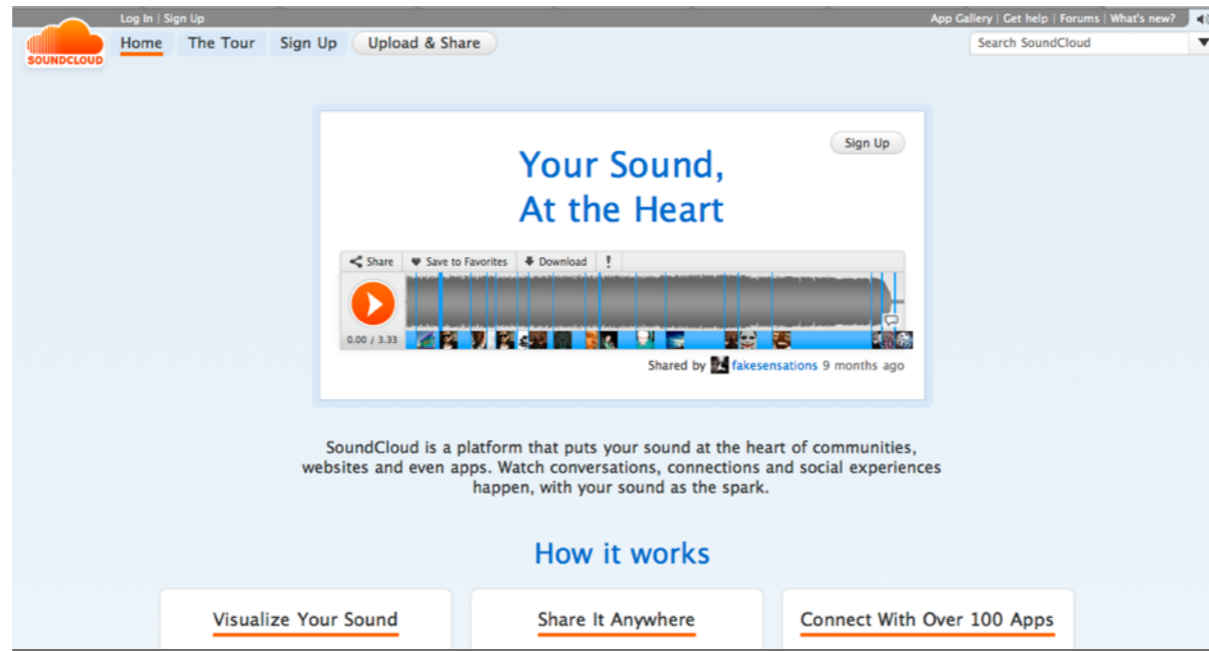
SOUNDCLOUD

Log In | Sign Up

App Gallery | Get help | Forums | What's new?

Home The Tour Sign Up Upload & Share

Search SoundCloud

Sign Up

Your Sound,
At the Heart

Share Save to Favorites Download !

0.00 / 3.33

Shared by fakesensations 9 months ago

SoundCloud is a platform that puts your sound at the heart of communities, websites and even apps. Watch conversations, connections and social experiences happen, with your sound as the spark.

How it works

Visualize Your Sound

Share It Anywhere

Connect With Over 100 Apps